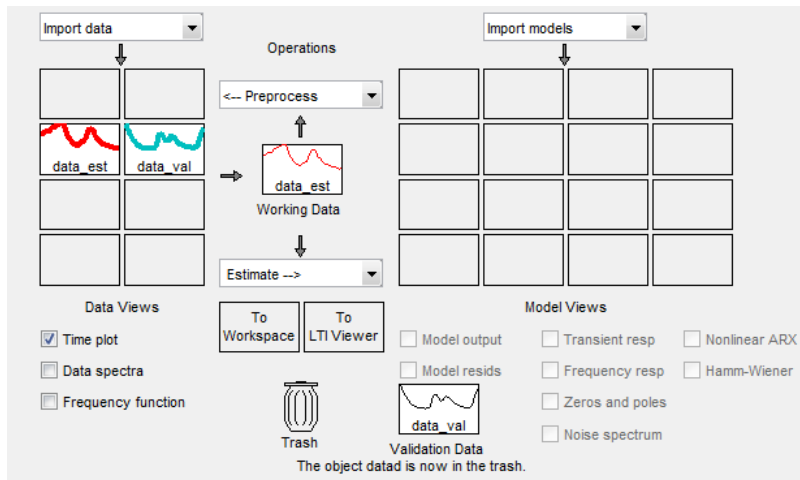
Import data

Operations

Import models

<-- Preprocess

data_est

data_val

data_est

Working Data

Estimate -->

Data Views

To Workspace

To LTI Viewer

Model Views

Time plot

Data spectra

Frequency function

Model output

Model resids

Transient resp

Frequency resp

Zeros and poles

Noise spectrum

Nonlinear ARX

Hamm-Wiener

Trash

data_val

Validation Data

The object datad is now in the trash.